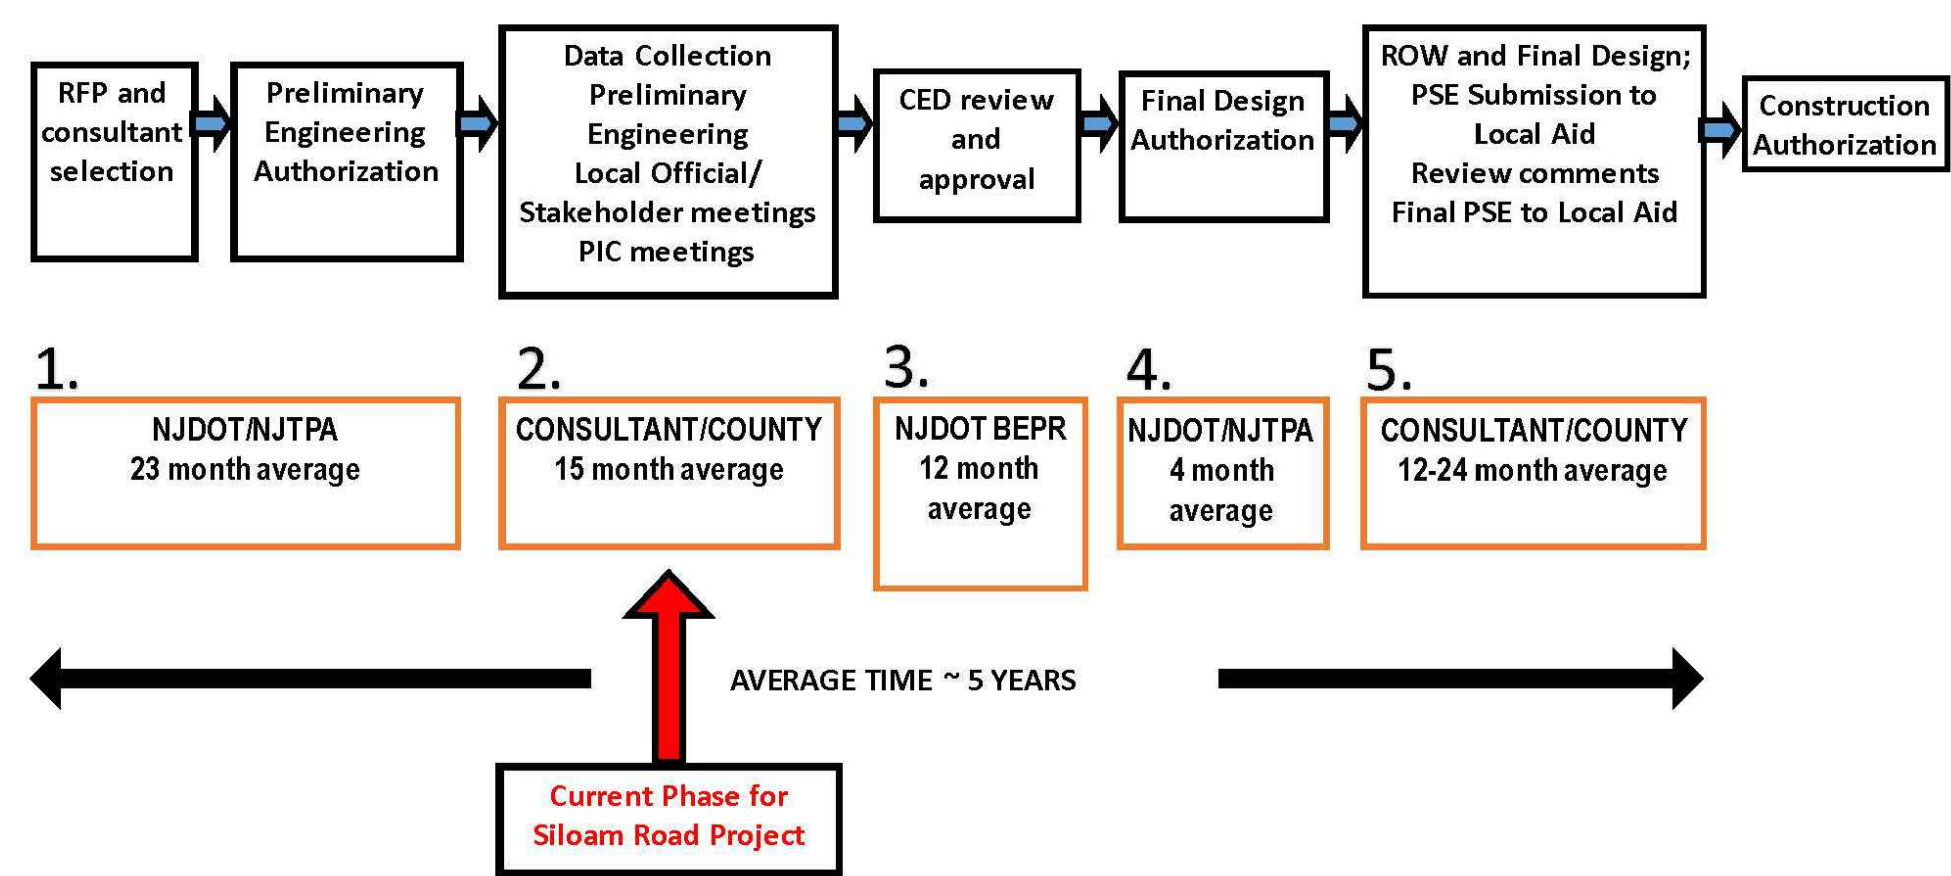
RFP and consultant selection

Preliminary Engineering Authorization

Data Collection
Preliminary Engineering
Local Official/ Stakeholder meetings
PIC meetings

CED review and approval

Final Design Authorization

ROW and Final Design;
PSE Submission to Local Aid
Review comments
Final PSE to Local Aid

Construction Authorization

1.
NJDOT/NJTPA
23 month average

2.
CONSULTANT/COUNTY
15 month average

3.
NJDOT BEPR
12 month average

4.
NJDOT/NJTPA
4 month average

5.
CONSULTANT/COUNTY
12-24 month average

AVERAGE TIME ~ 5 YEARS

Current Phase for Siloam Road Project